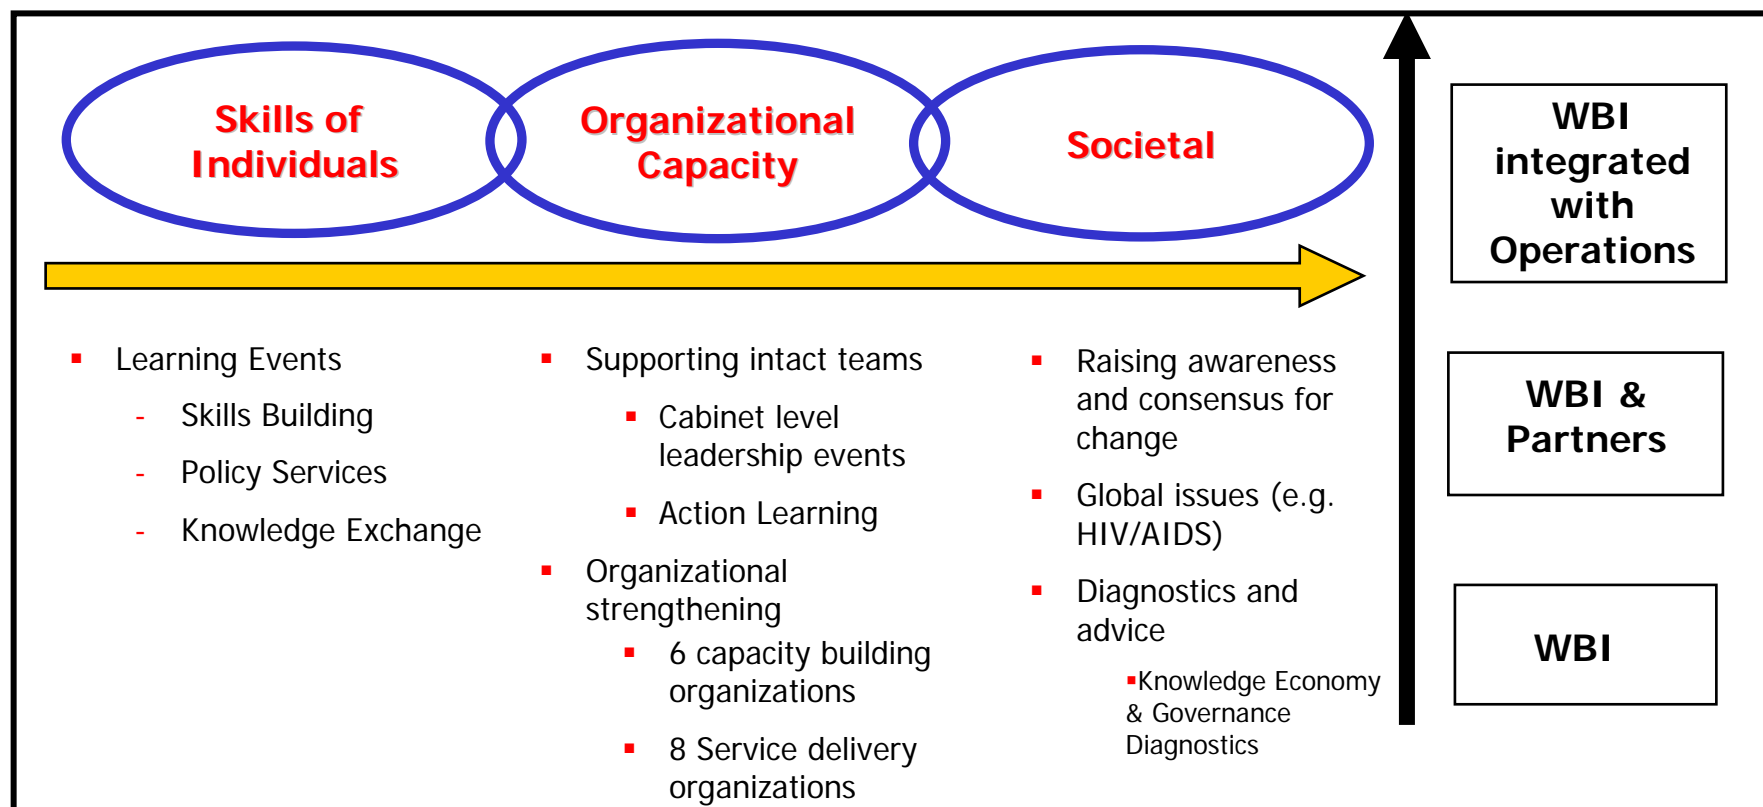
Skills of Individuals

Organizational Capacity

Societal

WBI integrated with Operations

WBI & Partners

WBI

- Learning Events
  - Skills Building
  - Policy Services
  - Knowledge Exchange

- Supporting intact teams
  - Cabinet level leadership events
  - Action Learning
- Organizational strengthening
  - 6 capacity building organizations
  - 8 Service delivery organizations

- Raising awareness and consensus for change
- Global issues (e.g. HIV/AIDS)
- Diagnostics and advice
  - Knowledge Economy & Governance Diagnostics